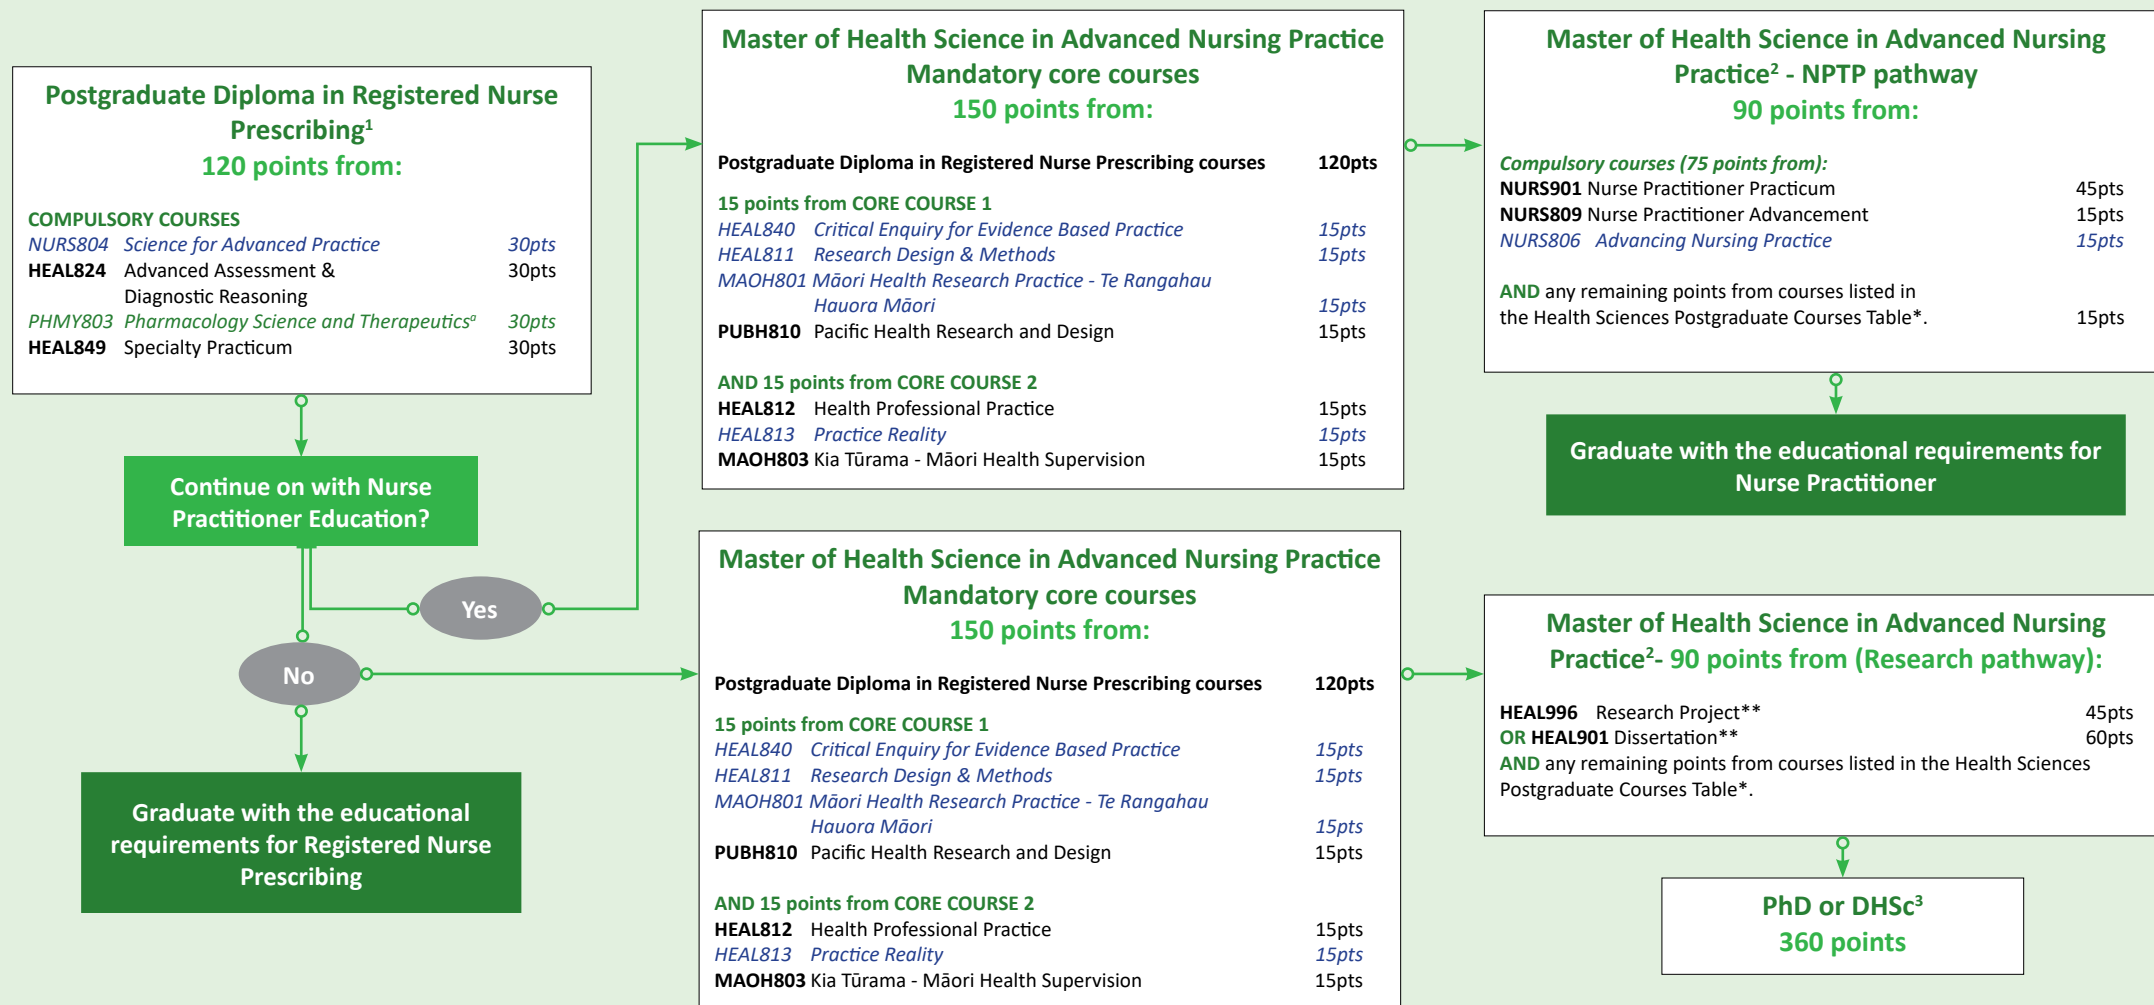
Postgraduate Diploma in Registered Nurse Prescribing$^1$
120 points from:

COMPULSORY COURSES
NURS804 Science for Advanced Practice 30pts
HEAL824 Advanced Assessment & Diagnostic Reasoning 30pts
PHMY803 Pharmacology Science and Therapeutics$^o$ 30pts
HEAL849 Specialty Practicum 30pts

Continue on with Nurse Practitioner Education?

Yes

No

Graduate with the educational requirements for Registered Nurse Prescribing

Master of Health Science in Advanced Nursing Practice
Mandatory core courses
150 points from:

Postgraduate Diploma in Registered Nurse Prescribing courses 120pts

15 points from CORE COURSE 1
HEAL840 Critical Enquiry for Evidence Based Practice 15pts
HEAL811 Research Design & Methods 15pts
MAOH801 Māori Health Research Practice - Te Rangahau Hauora Māori 15pts
PUBH810 Pacific Health Research and Design 15pts

AND 15 points from CORE COURSE 2
HEAL812 Health Professional Practice 15pts
HEAL813 Practice Reality 15pts
MAOH803 Kia Tūrama - Māori Health Supervision 15pts

Master of Health Science in Advanced Nursing Practice
Mandatory core courses
150 points from:

Postgraduate Diploma in Registered Nurse Prescribing courses 120pts

15 points from CORE COURSE 1
HEAL840 Critical Enquiry for Evidence Based Practice 15pts
HEAL811 Research Design & Methods 15pts
MAOH801 Māori Health Research Practice - Te Rangahau Hauora Māori 15pts
PUBH810 Pacific Health Research and Design 15pts

AND 15 points from CORE COURSE 2
HEAL812 Health Professional Practice 15pts
HEAL813 Practice Reality 15pts
MAOH803 Kia Tūrama - Māori Health Supervision 15pts

Master of Health Science in Advanced Nursing Practice$^2$ - NPTP pathway
90 points from:

Compulsory courses (75 points from):
NURS901 Nurse Practitioner Practicum 45pts
NURS809 Nurse Practitioner Advancement 15pts
NURS806 Advancing Nursing Practice 15pts

AND any remaining points from courses listed in the Health Sciences Postgraduate Courses Table*. 15pts

Graduate with the educational requirements for Nurse Practitioner

Master of Health Science in Advanced Nursing Practice$^2$- 90 points from (Research pathway):

HEAL996 Research Project** 45pts
OR HEAL901 Dissertation** 60pts
AND any remaining points from courses listed in the Health Sciences Postgraduate Courses Table*.

PhD or DHSc$^3$
360 points